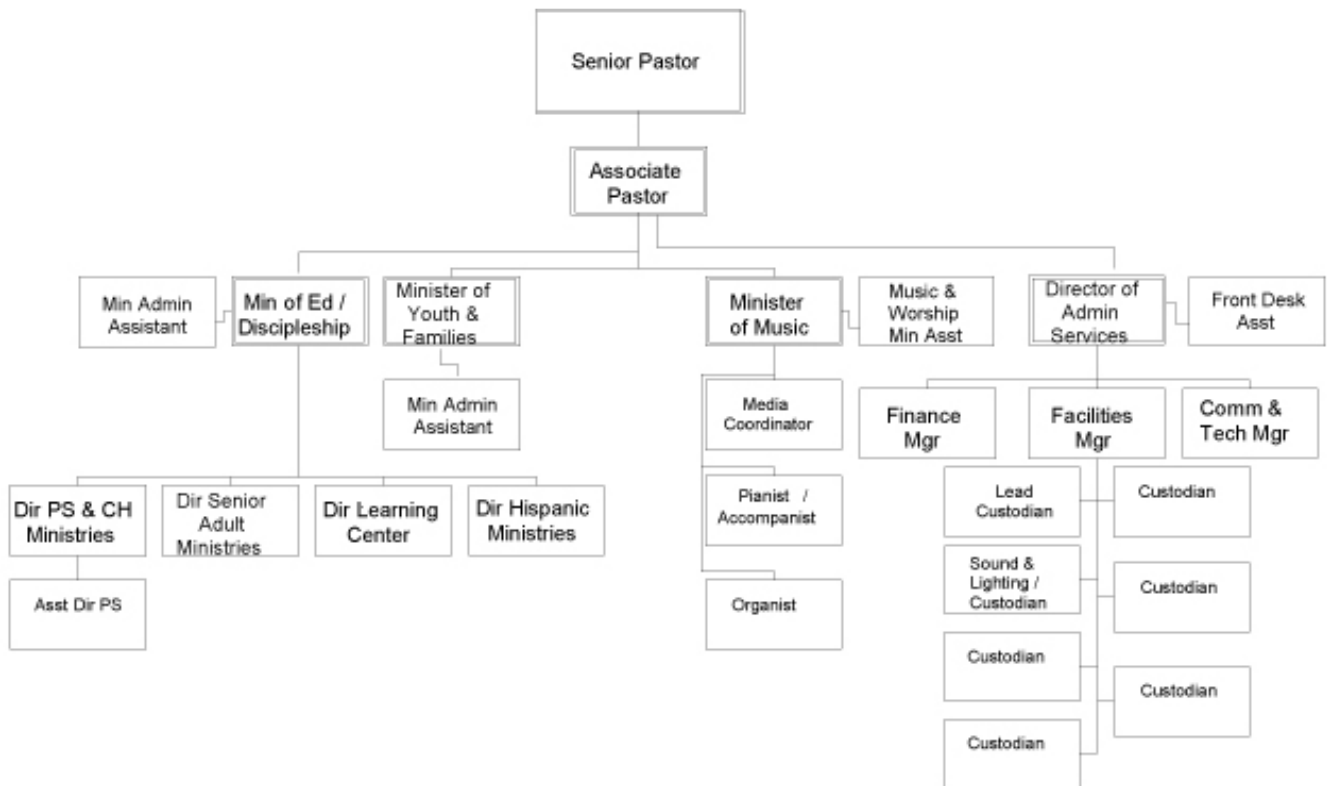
Senior Pastor

Associate Pastor

Min Admin Assistant

Min of Ed / Discipleship

Minister of Youth & Families

Min Admin Assistant

Minister of Music

Music & Worship Min Asst

Director of Admin Services

Front Desk Asst

Media Coordinator

Pianist / Accompanist

Organist

Finance Mgr

Facilities Mgr

Comm & Tech Mgr

Dir PS & CH Ministries

Dir Senior Adult Ministries

Dir Learning Center

Dir Hispanic Ministries

Asst Dir PS

Lead Custodian

Custodian

Sound & Lighting / Custodian

Custodian

Custodian

Custodian

Custodian